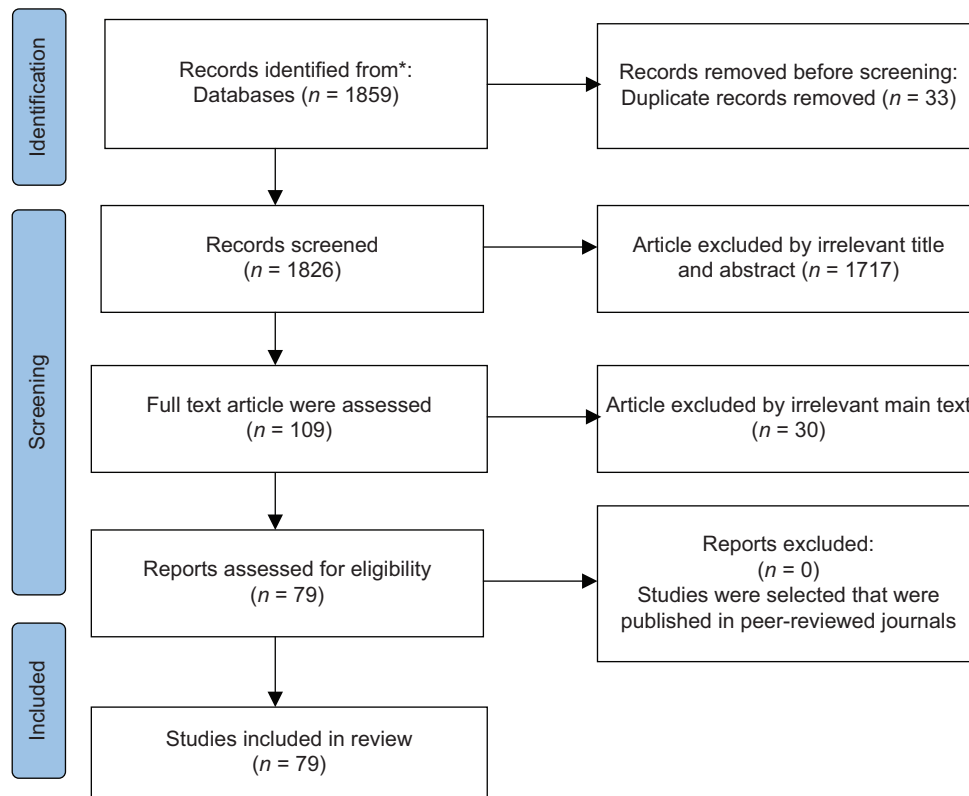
Identification

Records identified from*:
Databases ($n$ = 1859)

Records removed before screening:
Duplicate records removed ($n$ = 33)

Screening

Records screened
($n$ = 1826)

Article excluded by irrelevant title and abstract ($n$ = 1717)

Full text article were assessed
($n$ = 109)

Article excluded by irrelevant main text
($n$ = 30)

Reports assessed for eligibility
($n$ = 79)

Reports excluded:
($n$ = 0)
Studies were selected that were published in peer-reviewed journals

Included

Studies included in review
($n$ = 79)